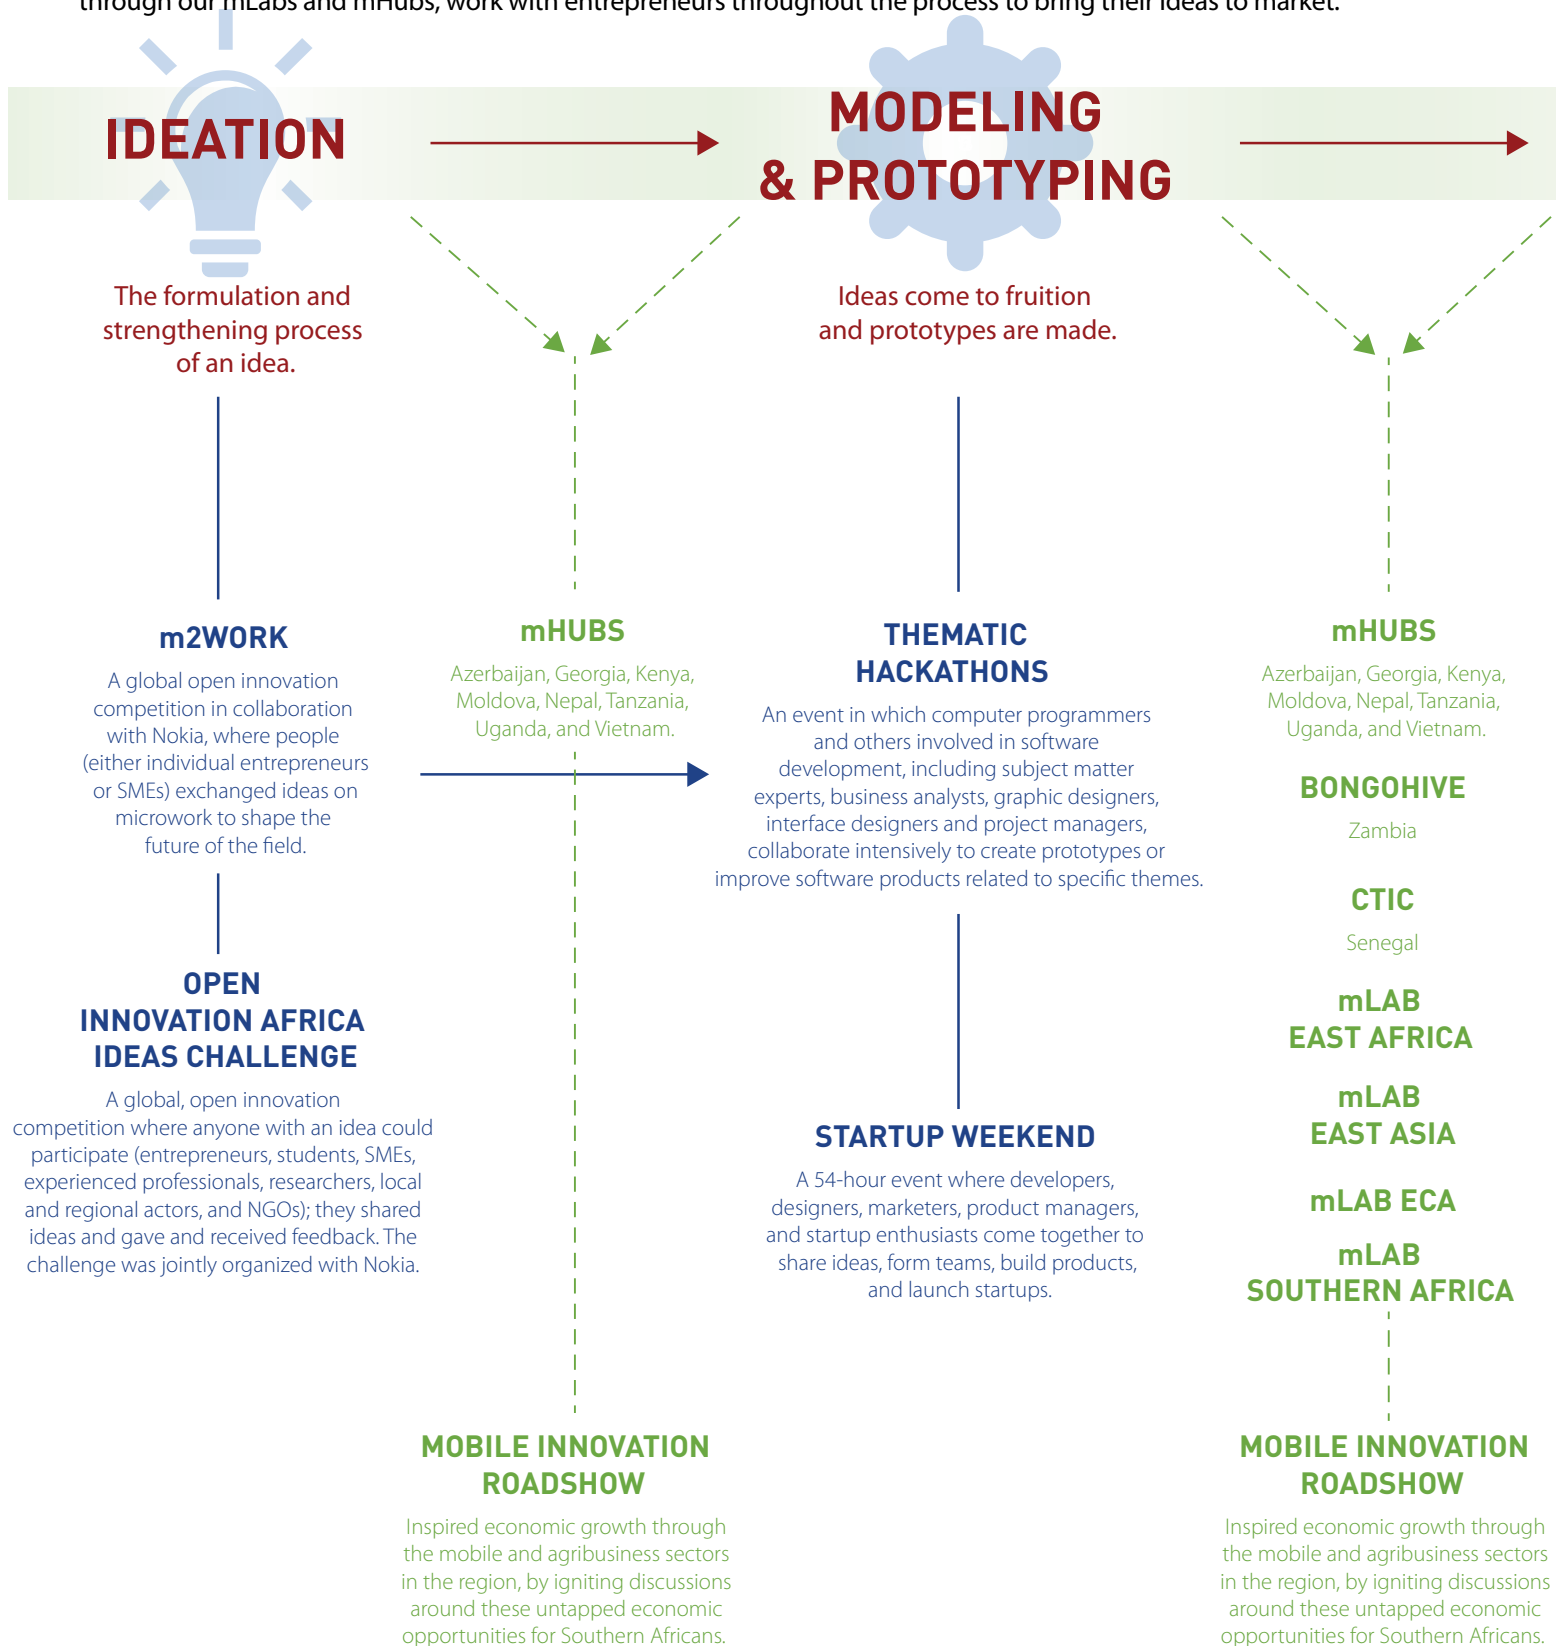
through our mLabs and mHubs, work with entrepreneurs throughout the process to bring their ideas to market.

IDEATION

MODELING & PROTOTYPING

The formulation and strengthening process of an idea.

Ideas come to fruition and prototypes are made.

m2WORK

A global open innovation competition in collaboration with Nokia, where people (either individual entrepreneurs or SMEs) exchanged ideas on microwork to shape the future of the field.

OPEN INNOVATION AFRICA IDEAS CHALLENGE

A global, open innovation competition where anyone with an idea could participate (entrepreneurs, students, SMEs, experienced professionals, researchers, local and regional actors, and NGOs); they shared ideas and gave and received feedback. The challenge was jointly organized with Nokia.

mHUBS

Azerbaijan, Georgia, Kenya, Moldova, Nepal, Tanzania, Uganda, and Vietnam.

MOBILE INNOVATION ROADSHOW

Inspired economic growth through the mobile and agribusiness sectors in the region, by igniting discussions around these untapped economic opportunities for Southern Africans.

THEMATIC HACKATHONS

An event in which computer programmers and others involved in software development, including subject matter experts, business analysts, graphic designers, interface designers and project managers, collaborate intensively to create prototypes or improve software products related to specific themes.

STARTUP WEEKEND

A 54-hour event where developers, designers, marketers, product managers, and startup enthusiasts come together to share ideas, form teams, build products, and launch startups.

mHUBS

Azerbaijan, Georgia, Kenya, Moldova, Nepal, Tanzania, Uganda, and Vietnam.

BONGOHIVE

Zambia

CTIC

Senegal

mLAB EAST AFRICA

mLAB EAST ASIA

mLAB ECA

mLAB SOUTHERN AFRICA

MOBILE INNOVATION ROADSHOW

Inspired economic growth through the mobile and agribusiness sectors in the region, by igniting discussions around these untapped economic opportunities for Southern Africans.